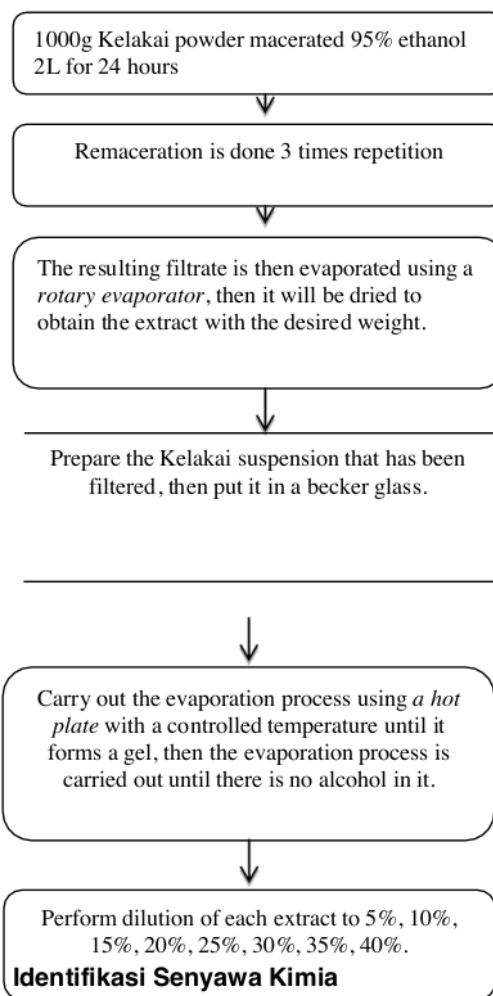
1000g Kelakai powder macerated 95% ethanol 2L for 24 hours

Remaceration is done 3 times repetition

The resulting filtrate is then evaporated using a *rotary evaporator*, then it will be dried to obtain the extract with the desired weight.

Prepare the Kelakai suspension that has been filtered, then put it in a becker glass.

Carry out the evaporation process using *a hot plate* with a controlled temperature until it forms a gel, then the evaporation process is carried out until there is no alcohol in it.

Perform dilution of each extract to 5%, 10%, 15%, 20%, 25%, 30%, 35%, 40%.

**Identifikasi Senyawa Kimia**